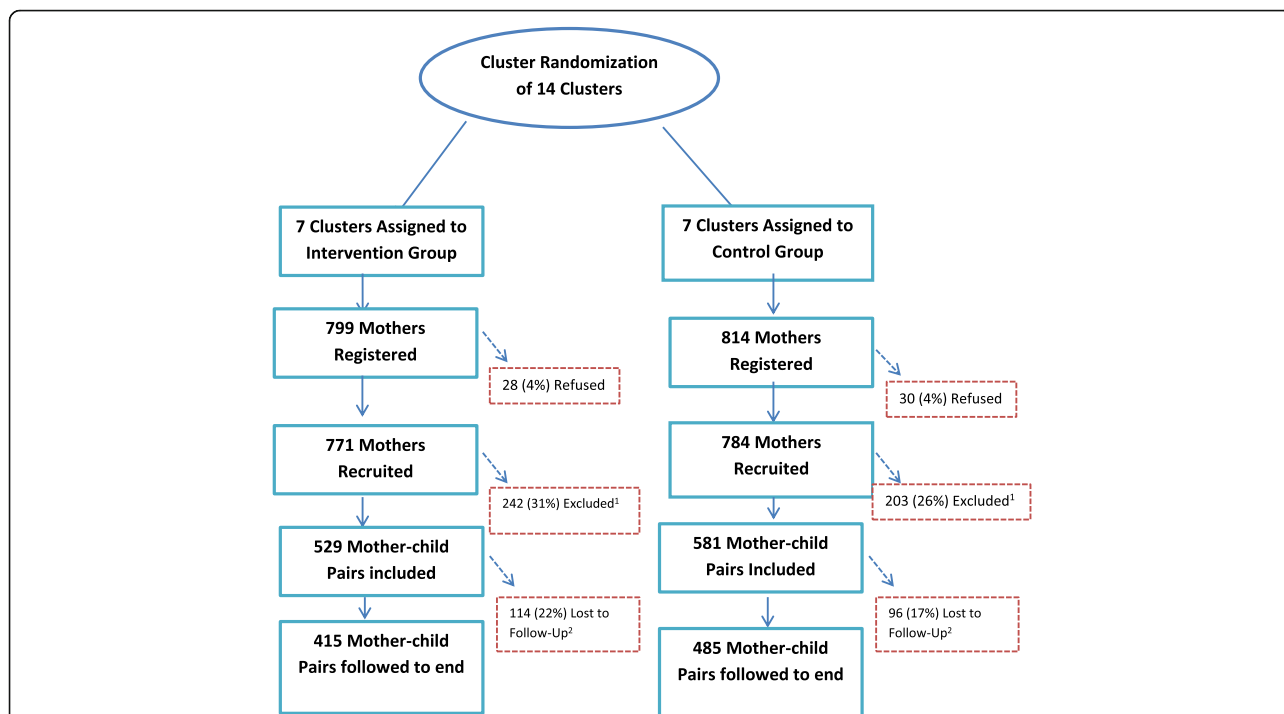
Cluster Randomization of 14 Clusters

7 Clusters Assigned to Intervention Group

799 Mothers Registered

28 (4%) Refused

771 Mothers Recruited

242 (31%) Excluded$^1$

529 Mother-child Pairs included

114 (22%) Lost to Follow-Up$^2$

415 Mother-child Pairs followed to end

7 Clusters Assigned to Control Group

814 Mothers Registered

30 (4%) Refused

784 Mothers Recruited

203 (26%) Excluded$^1$

581 Mother-child Pairs Included

96 (17%) Lost to Follow-Up$^2$

485 Mother-child Pairs followed to end